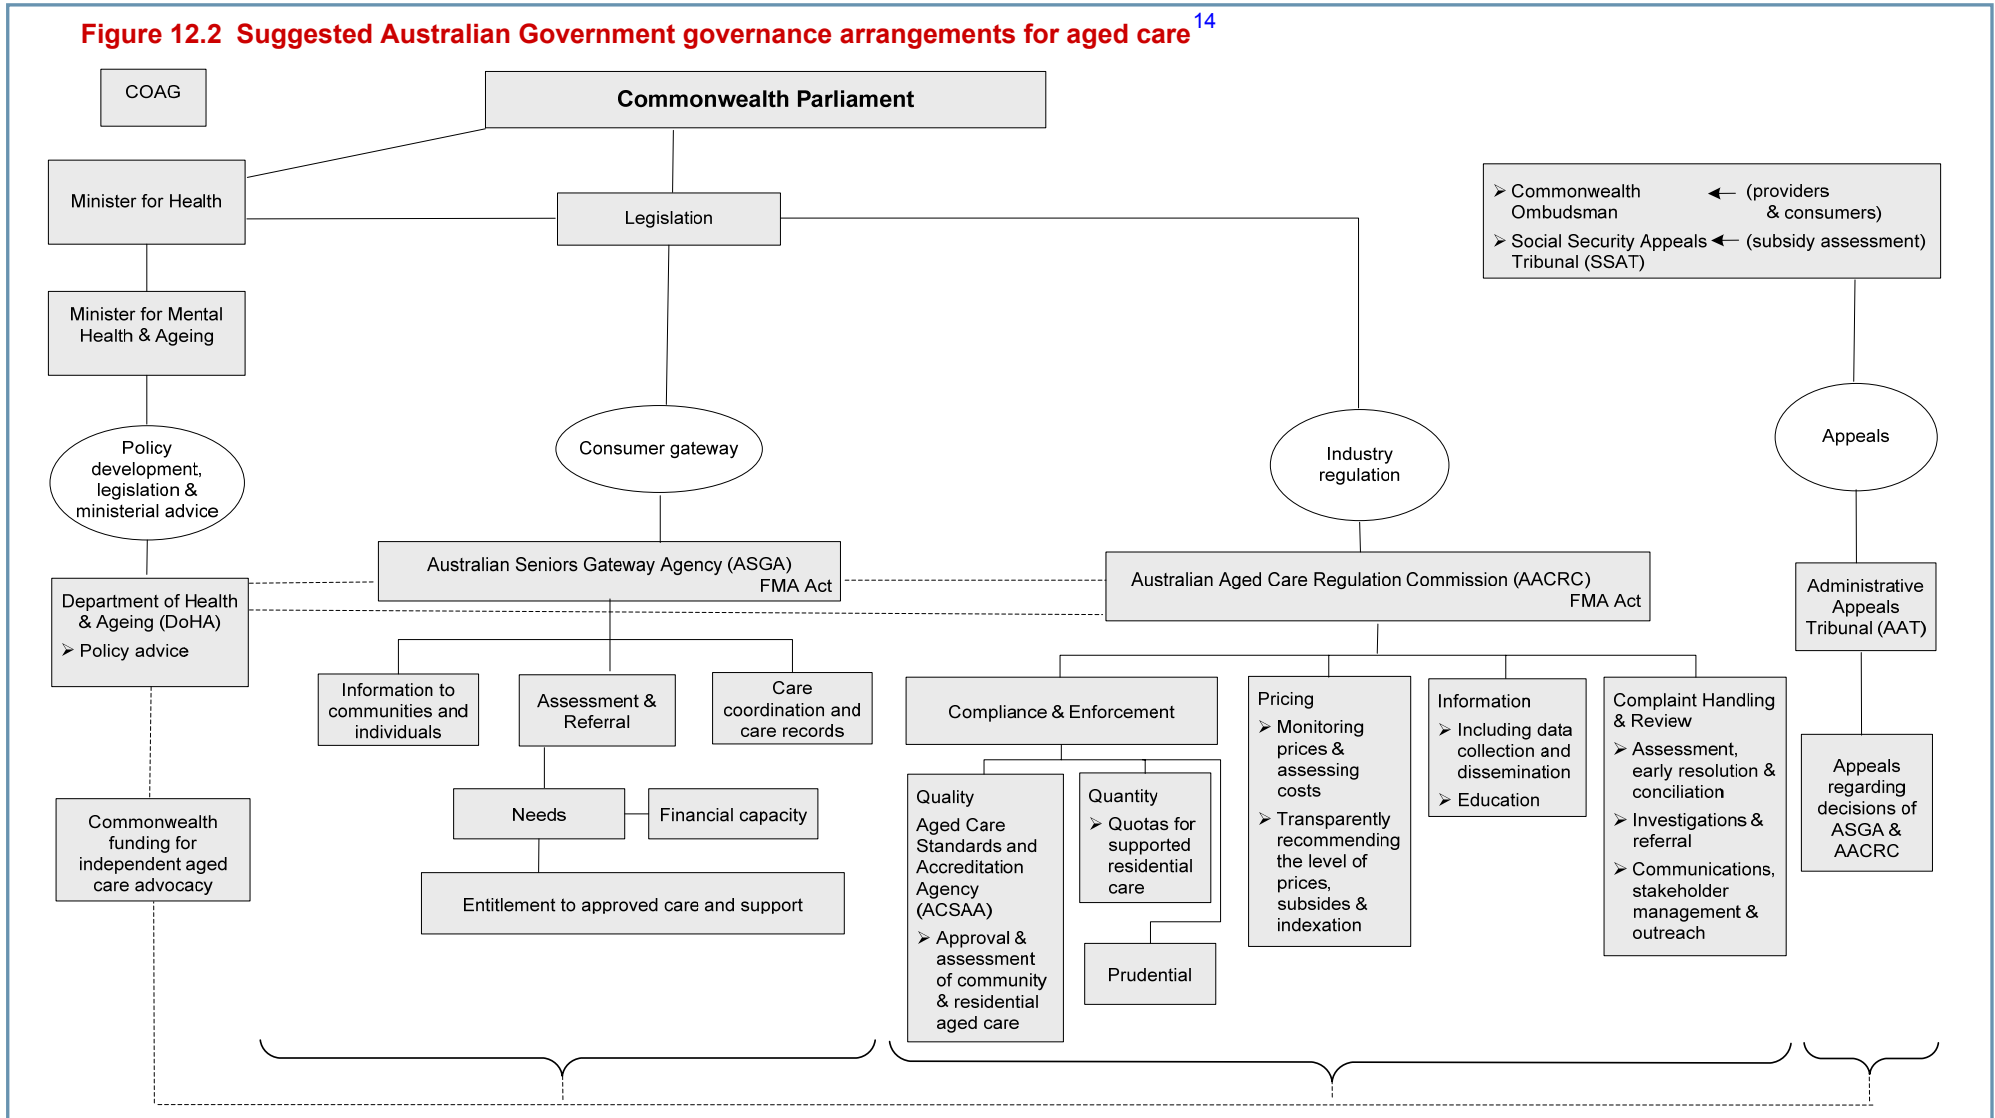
Figure 12.2 Suggested Australian Government governance arrangements for aged care$^{14}$

COAG

Commonwealth Parliament

Minister for Health

Legislation

Commonwealth Ombudsman ← (providers & consumers)

Social Security Appeals Tribunal (SSAT) ← (subsidy assessment)

Minister for Mental Health & Ageing

Policy development, legislation & ministerial advice

Consumer gateway

Industry regulation

Appeals

Department of Health & Ageing (DoHA)

Policy advice

Australian Seniors Gateway Agency (ASGA) FMA Act

Australian Aged Care Regulation Commission (AACRC) FMA Act

Administrative Appeals Tribunal (AAT)

Information to communities and individuals

Assessment & Referral

Care coordination and care records

Compliance & Enforcement

Pricing
Monitoring prices & assessing costs
Transparently recommending the level of prices, subsides & indexation

Information
Including data collection and dissemination
Education

Complaint Handling & Review
Assessment, early resolution & conciliation
Investigations & referral
Communications, stakeholder management & outreach

Appeals regarding decisions of ASGA & AACRC

Commonwealth funding for independent aged care advocacy

Needs

Financial capacity

Entitlement to approved care and support

Quality
Aged Care Standards and Accreditation Agency (ACSAA)
Approval & assessment of community & residential aged care

Quantity
Quotas for supported residential care

Prudential